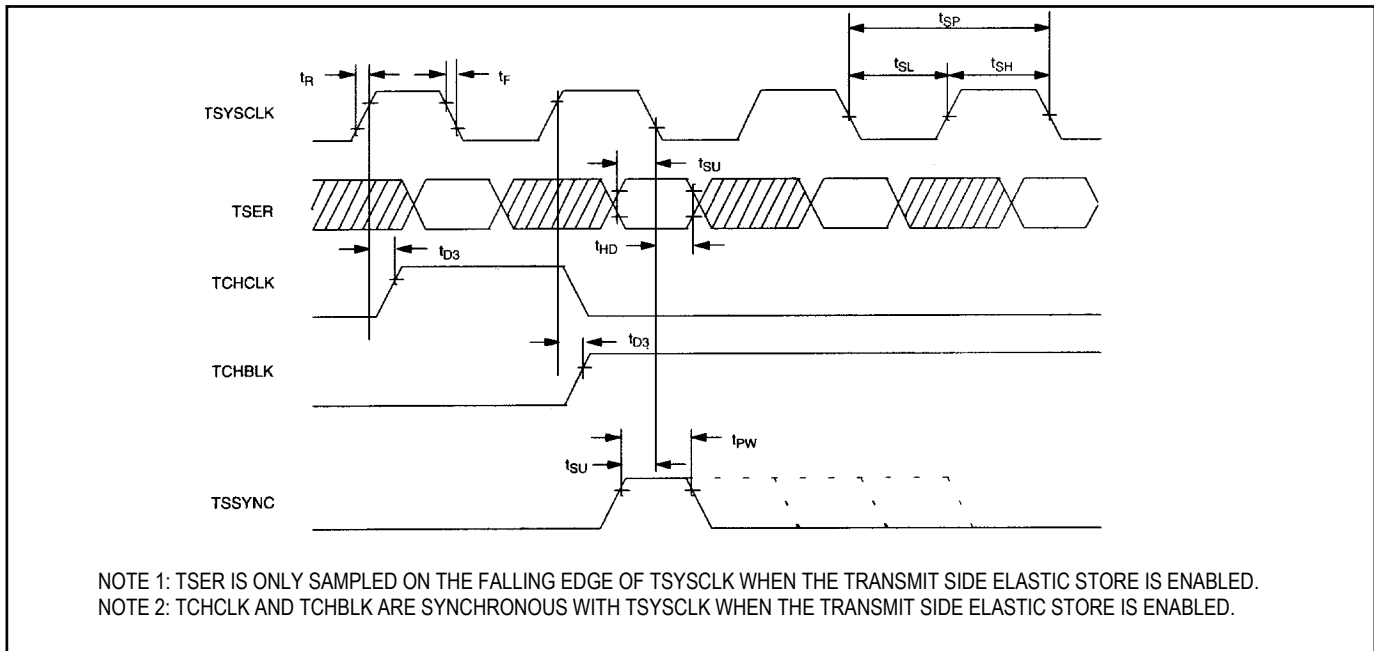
$t_{SP}$

$t_R$

$t_F$

$t_{SL}$

$t_{SH}$

TSYSCLK

$t_{SU}$

TSER

$t_{HD}$

$t_{D3}$

TCHCLK

$t_{D3}$

TCHBLK

$t_{PW}$

$t_{SU}$

TSSYNC

NOTE 1: TSER IS ONLY SAMPLED ON THE FALLING EDGE OF TSYSCLK WHEN THE TRANSMIT SIDE ELASTIC STORE IS ENABLED.
NOTE 2: TCHCLK AND TCHBLK ARE SYNCHRONOUS WITH TSYSCLK WHEN THE TRANSMIT SIDE ELASTIC STORE IS ENABLED.